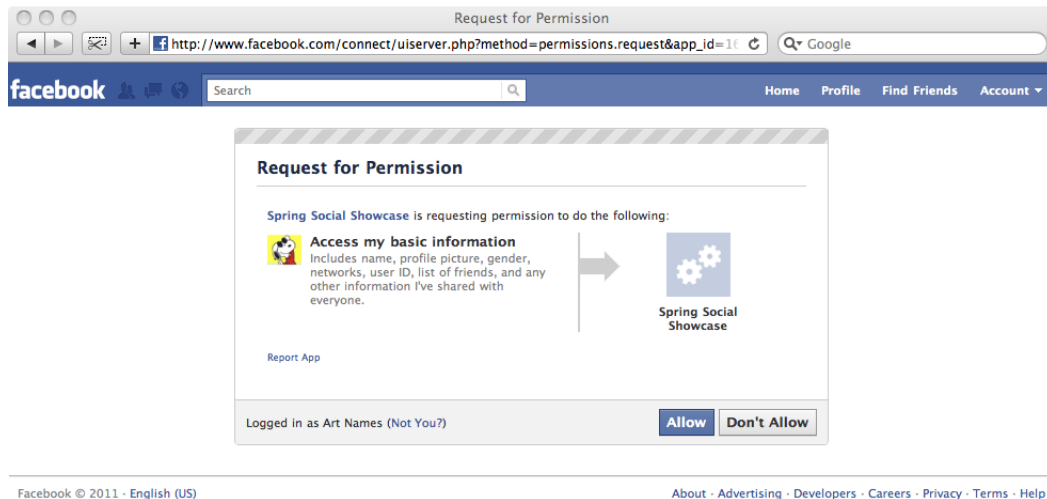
Request for Permission

http://www.facebook.com/connect/uiserver.php?method=permissions.request&app_id=1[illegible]

Google

facebook

Search

Home Profile Find Friends Account

Request for Permission

Spring Social Showcase is requesting permission to do the following:

Access my basic information

Includes name, profile picture, gender, networks, user ID, list of friends, and any other information I've shared with everyone.

Spring Social Showcase

Report App

Logged in as Art Names (Not You?)

Allow Don't Allow

Facebook © 2011 · English (US)

About · Advertising · Developers · Careers · Privacy · Terms · Help